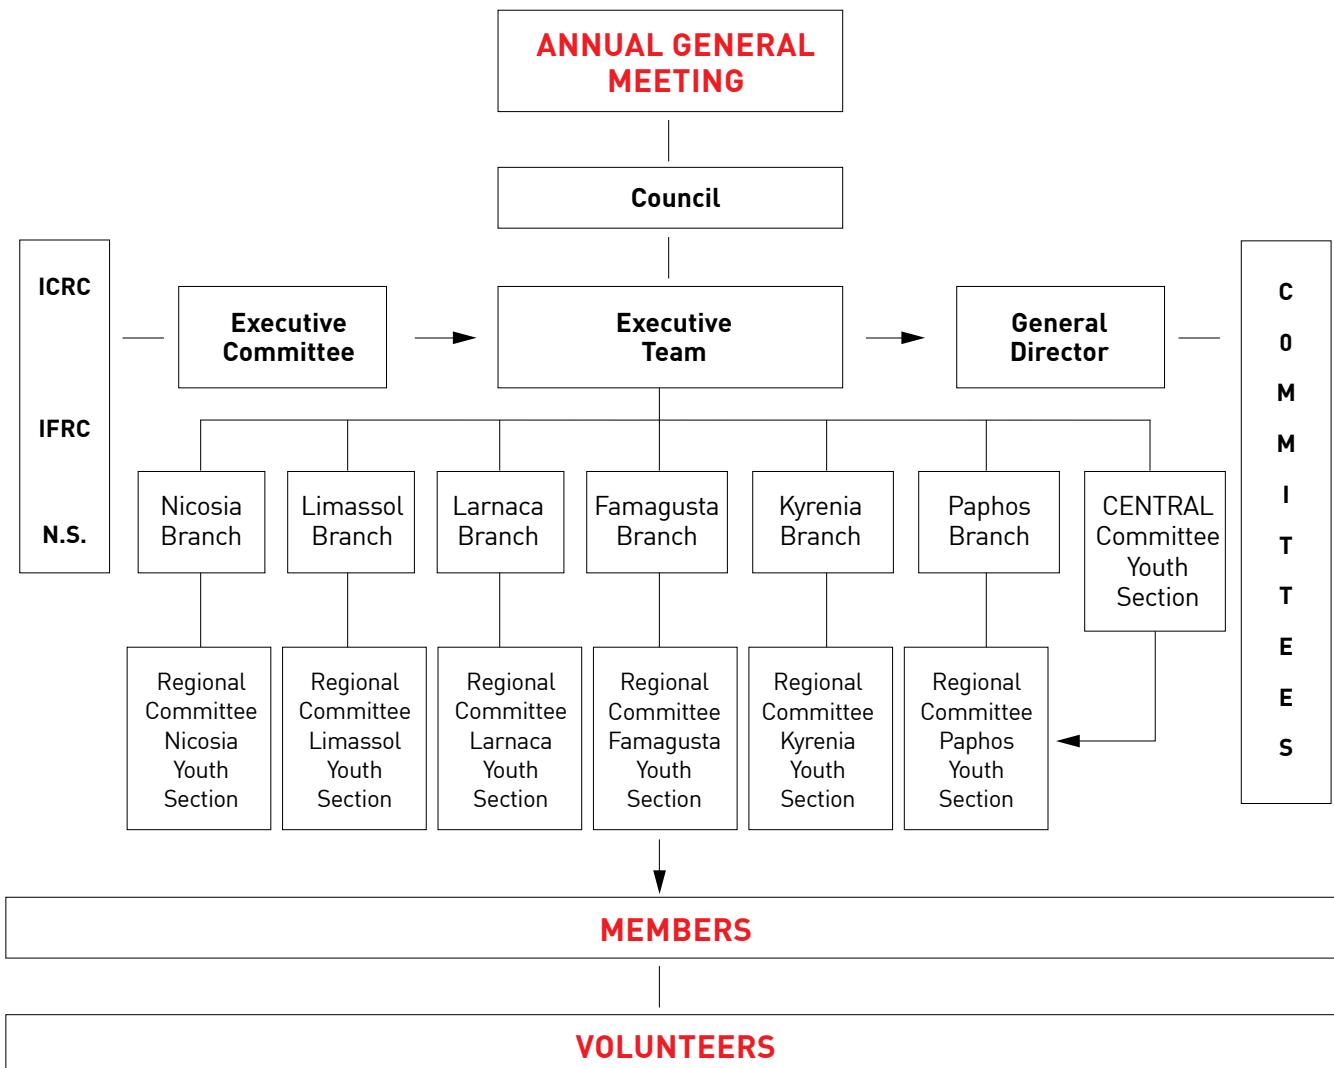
ANNUAL GENERAL MEETING

Council

ICRC

IFRC

N.S.

Executive Committee

Executive Team

General Director

C
O
M
M
I
T
T
E
E
S

Nicosia Branch

Limassol Branch

Larnaca Branch

Famagusta Branch

Kyrenia Branch

Paphos Branch

CENTRAL Committee Youth Section

Regional Committee Nicosia Youth Section

Regional Committee Limassol Youth Section

Regional Committee Larnaca Youth Section

Regional Committee Famagusta Youth Section

Regional Committee Kyrenia Youth Section

Regional Committee Paphos Youth Section

MEMBERS

VOLUNTEERS